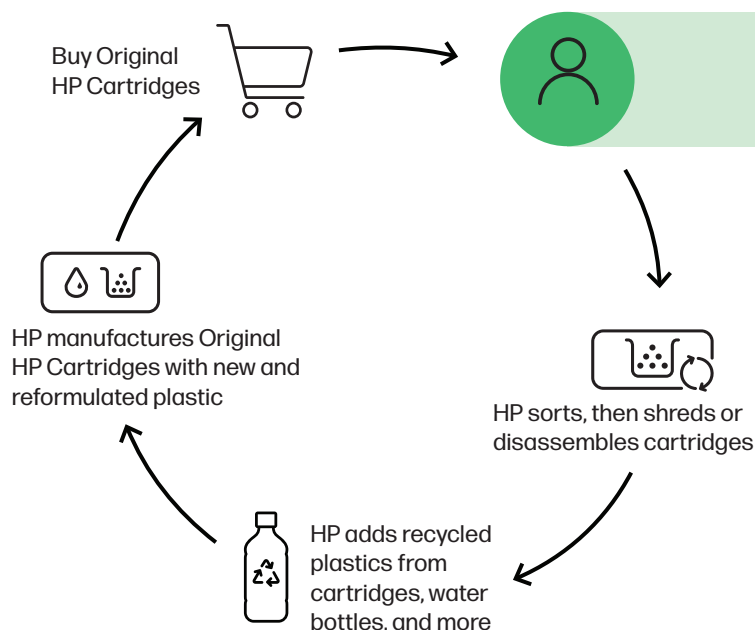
Buy Original HP Cartridges

HP sorts, then shreds or disassembles cartridges

HP adds recycled plastics from cartridges, water bottles, and more

HP manufactures Original HP Cartridges with new and reformulated plastic